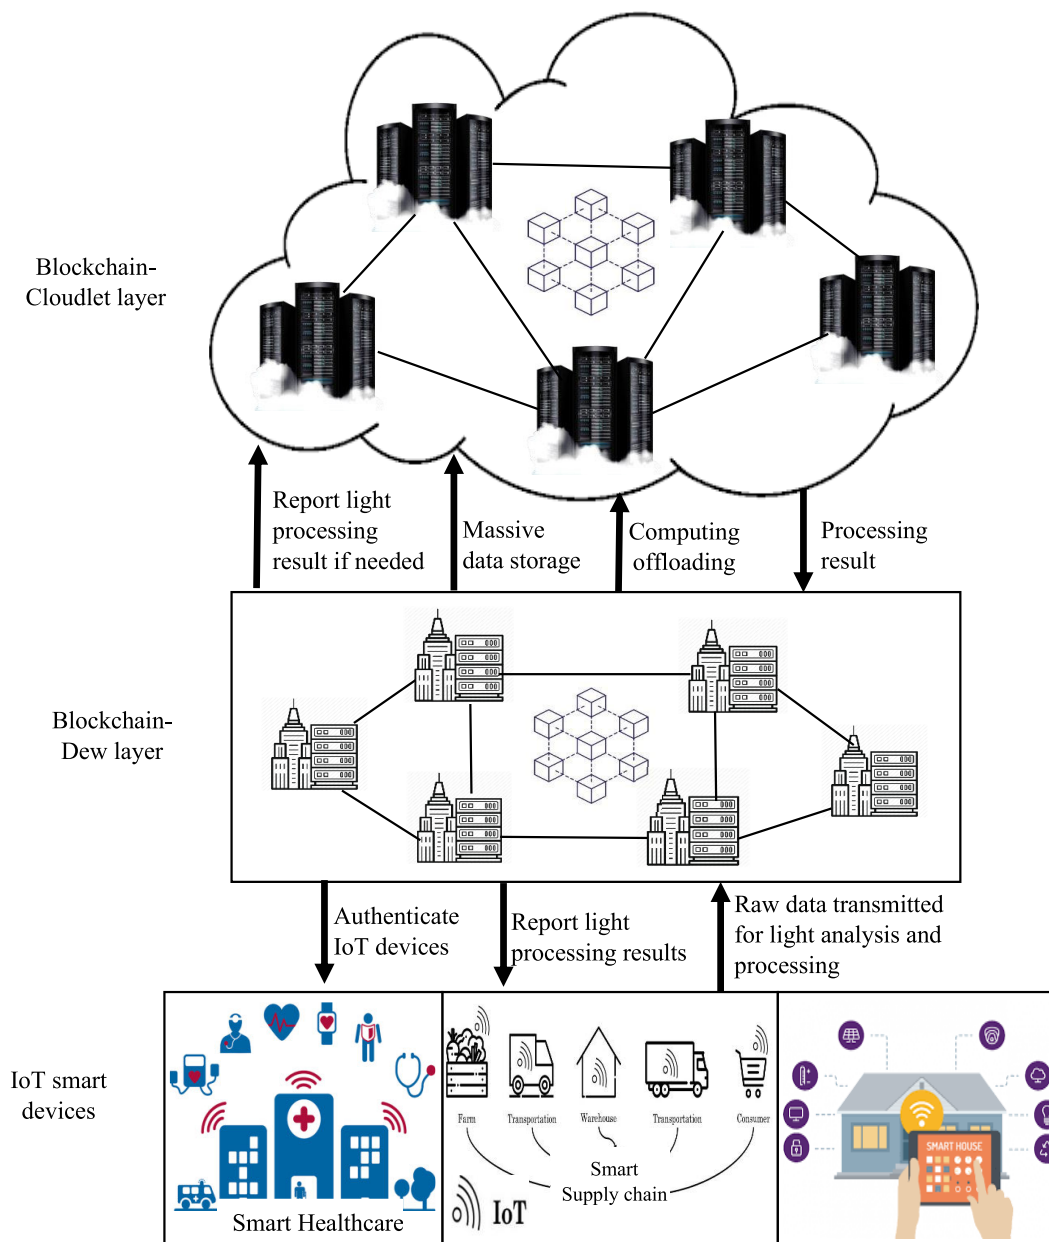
Blockchain-Cloudlet layer

Report light processing result if needed

Massive data storage

Computing offloading

Processing result

Blockchain-Dew layer

Authenticate IoT devices

Report light processing results

Raw data transmitted for light analysis and processing

IoT smart devices

Smart Healthcare

Farm Transportation Warehouse Transportation Consumer

Smart Supply chain

IoT

SMART HOUSE